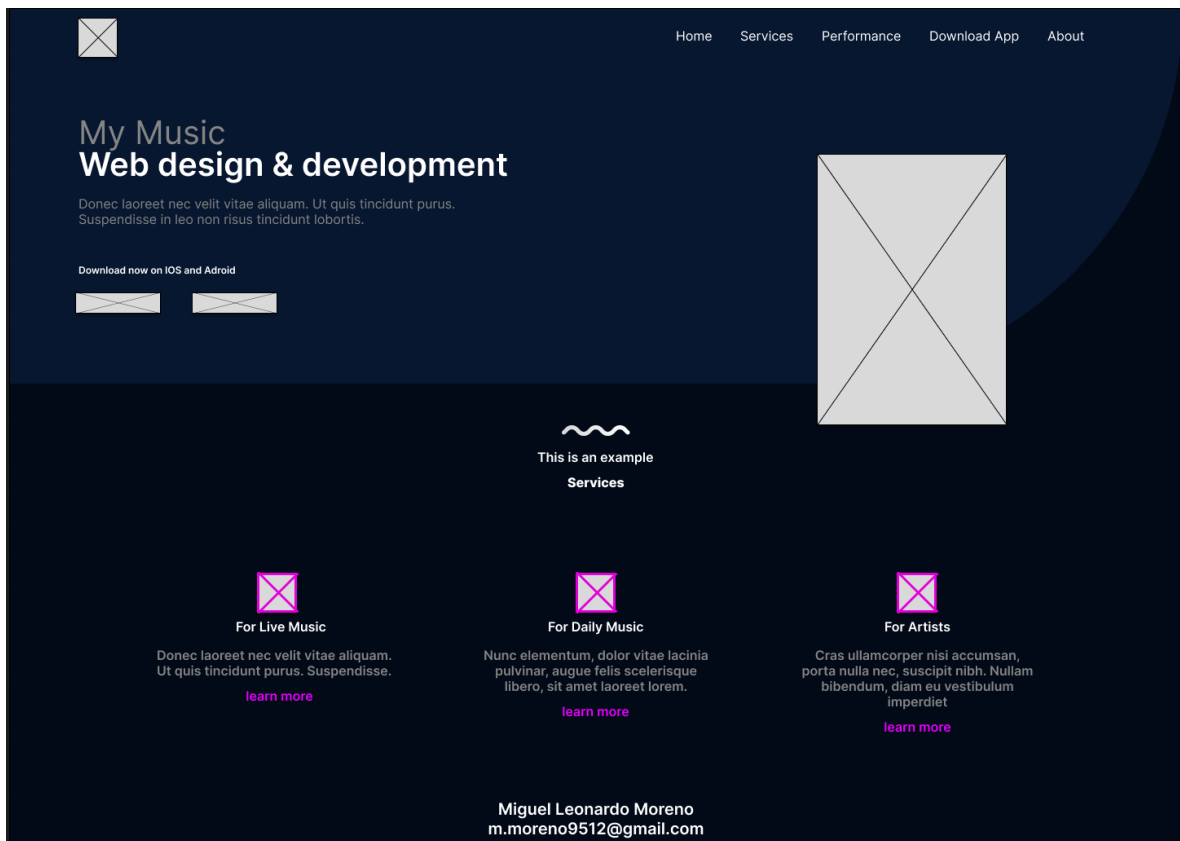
Home Services Performance Download App About

My Music
Web design & development

Donec laoreet nec velit vitae aliquam. Ut quis tincidunt purus. Suspendisse in leo non risus tincidunt lobortis.

Download now on IOS and Adroid

This is an example
Services

For Live Music
Donec laoreet nec velit vitae aliquam. Ut quis tincidunt purus. Suspendisse.
learn more

For Daily Music
Nunc elementum, dolor vitae lacinia pulvinar, augue felis scelerisque libero, sit amet laoreet lorem.
learn more

For Artists
Cras ullamcorper nisi accumsan, porta nulla nec, suscipit nibh. Nullam bibendum, diam eu vestibulum imperdiet
learn more

Miguel Leonardo Moreno
m.moreno9512@gmail.com